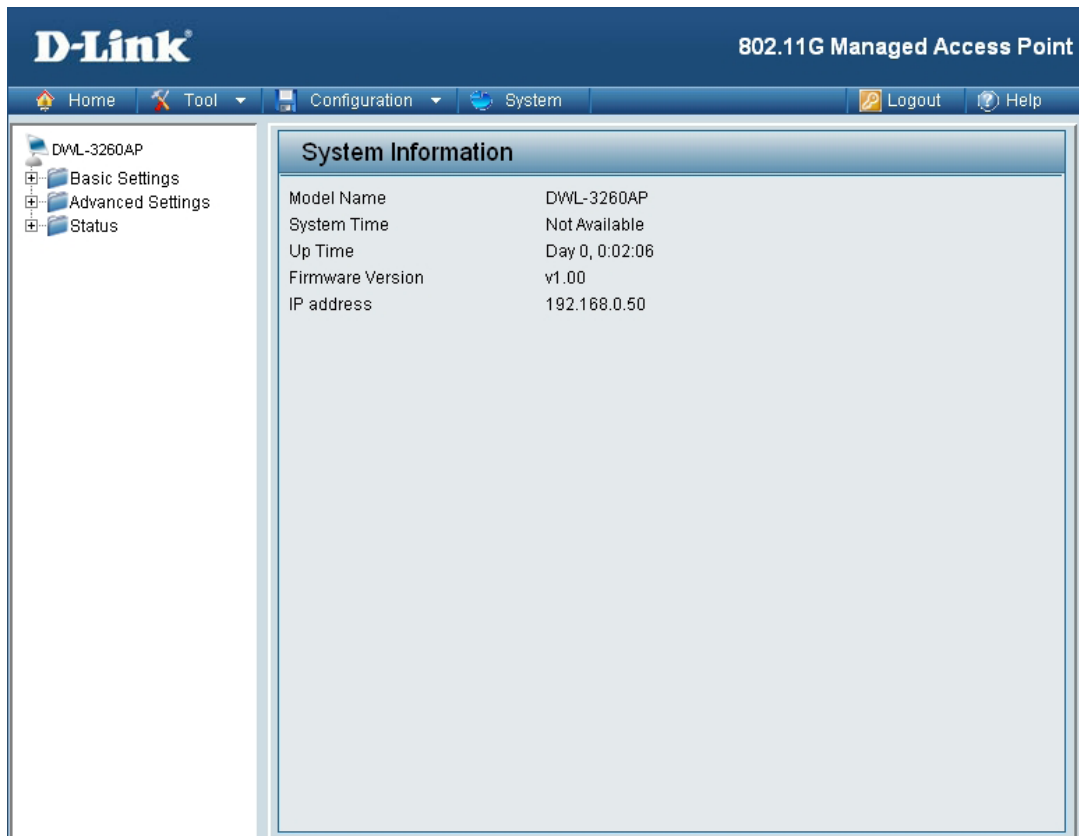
D-Link

802.11G Managed Access Point

Home | Tool | Configuration | System | Logout | Help

DWL-3260AP
Basic Settings
Advanced Settings
Status

System Information

| | |
|---|---|
| Model Name | DWL-3260AP |
| System Time | Not Available |
| Up Time | Day 0, 0:02:06 |
| Firmware Version | v1.00 |
| IP address | 192.168.0.50 |